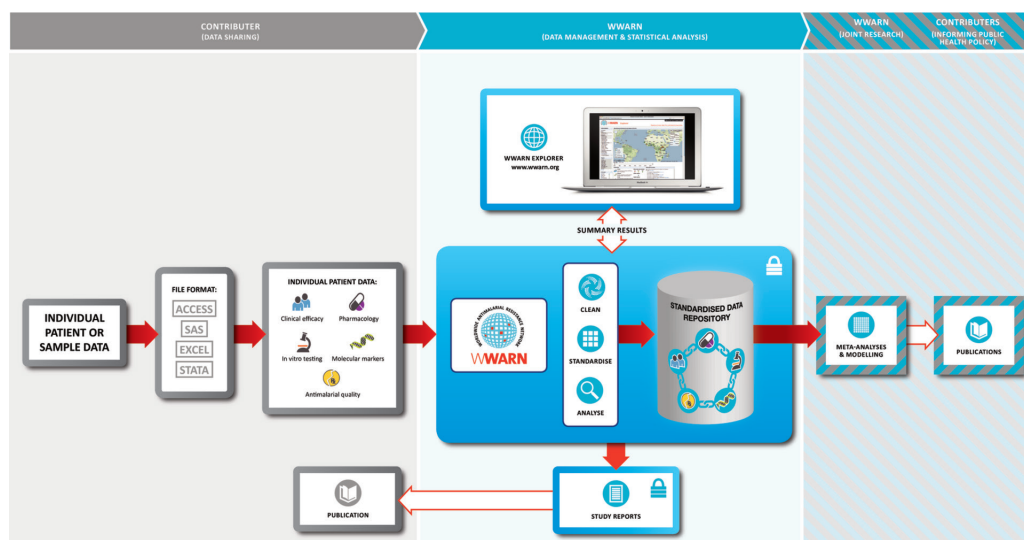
CONTRIBUTER
(DATA SHARING)

WWARN
(DATA MANAGEMENT & STATISTICAL ANALYSIS)

WWARN
(JOINT RESEARCH)

CONTRIBUTERS
(INFORMING PUBLIC HEALTH POLICY)

WWARN EXPLORER
www.wwarn.org

SUMMARY RESULTS

INDIVIDUAL PATIENT OR SAMPLE DATA

FILE FORMAT:
ACCESS
SAS
EXCEL
STATA

INDIVIDUAL PATIENT DATA:
Clinical efficacy
Pharmacology
In vitro testing
Molecular markers
Antimalarial quality

WORLDWIDE ANTIMALARIAL RESISTANCE NETWORK
WWARN

CLEAN
STANDARDISE
ANALYSE

STANDARDISED DATA REPOSITORY

META-ANALYSES & MODELLING

PUBLICATIONS

PUBLICATION

STUDY REPORTS